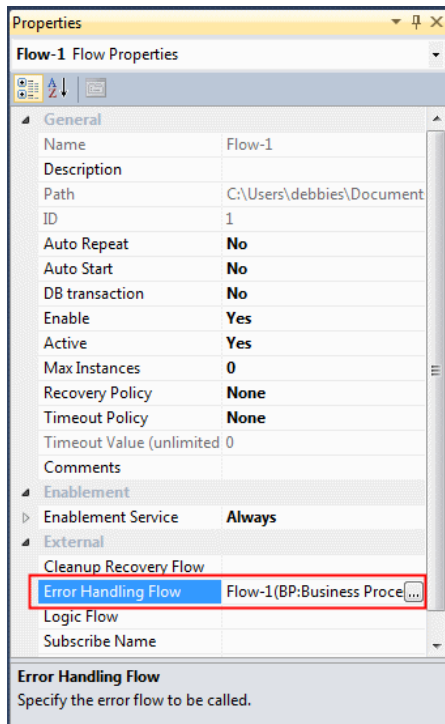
Properties

Flow-1 Flow Properties

General

| | |
|---|---|
| Name | Flow-1 |
| Description | |
| Path | C:\Users\debbies\Document |
| ID | 1 |
| Auto Repeat | No |
| Auto Start | No |
| DB transaction | No |
| Enable | Yes |
| Active | Yes |
| Max Instances | 0 |
| Recovery Policy | None |
| Timeout Policy | None |
| Timeout Value (unlimited | 0 |
| Comments | |

Enablement

| | |
|---|---|
| Enablement Service | Always |

External

| | |
|---|---|
| Cleanup Recovery Flow | |
| Error Handling Flow | Flow-1(BP:Business Proce ... |
| Logic Flow | |
| Subscribe Name | |

Error Handling Flow
Specify the error flow to be called.